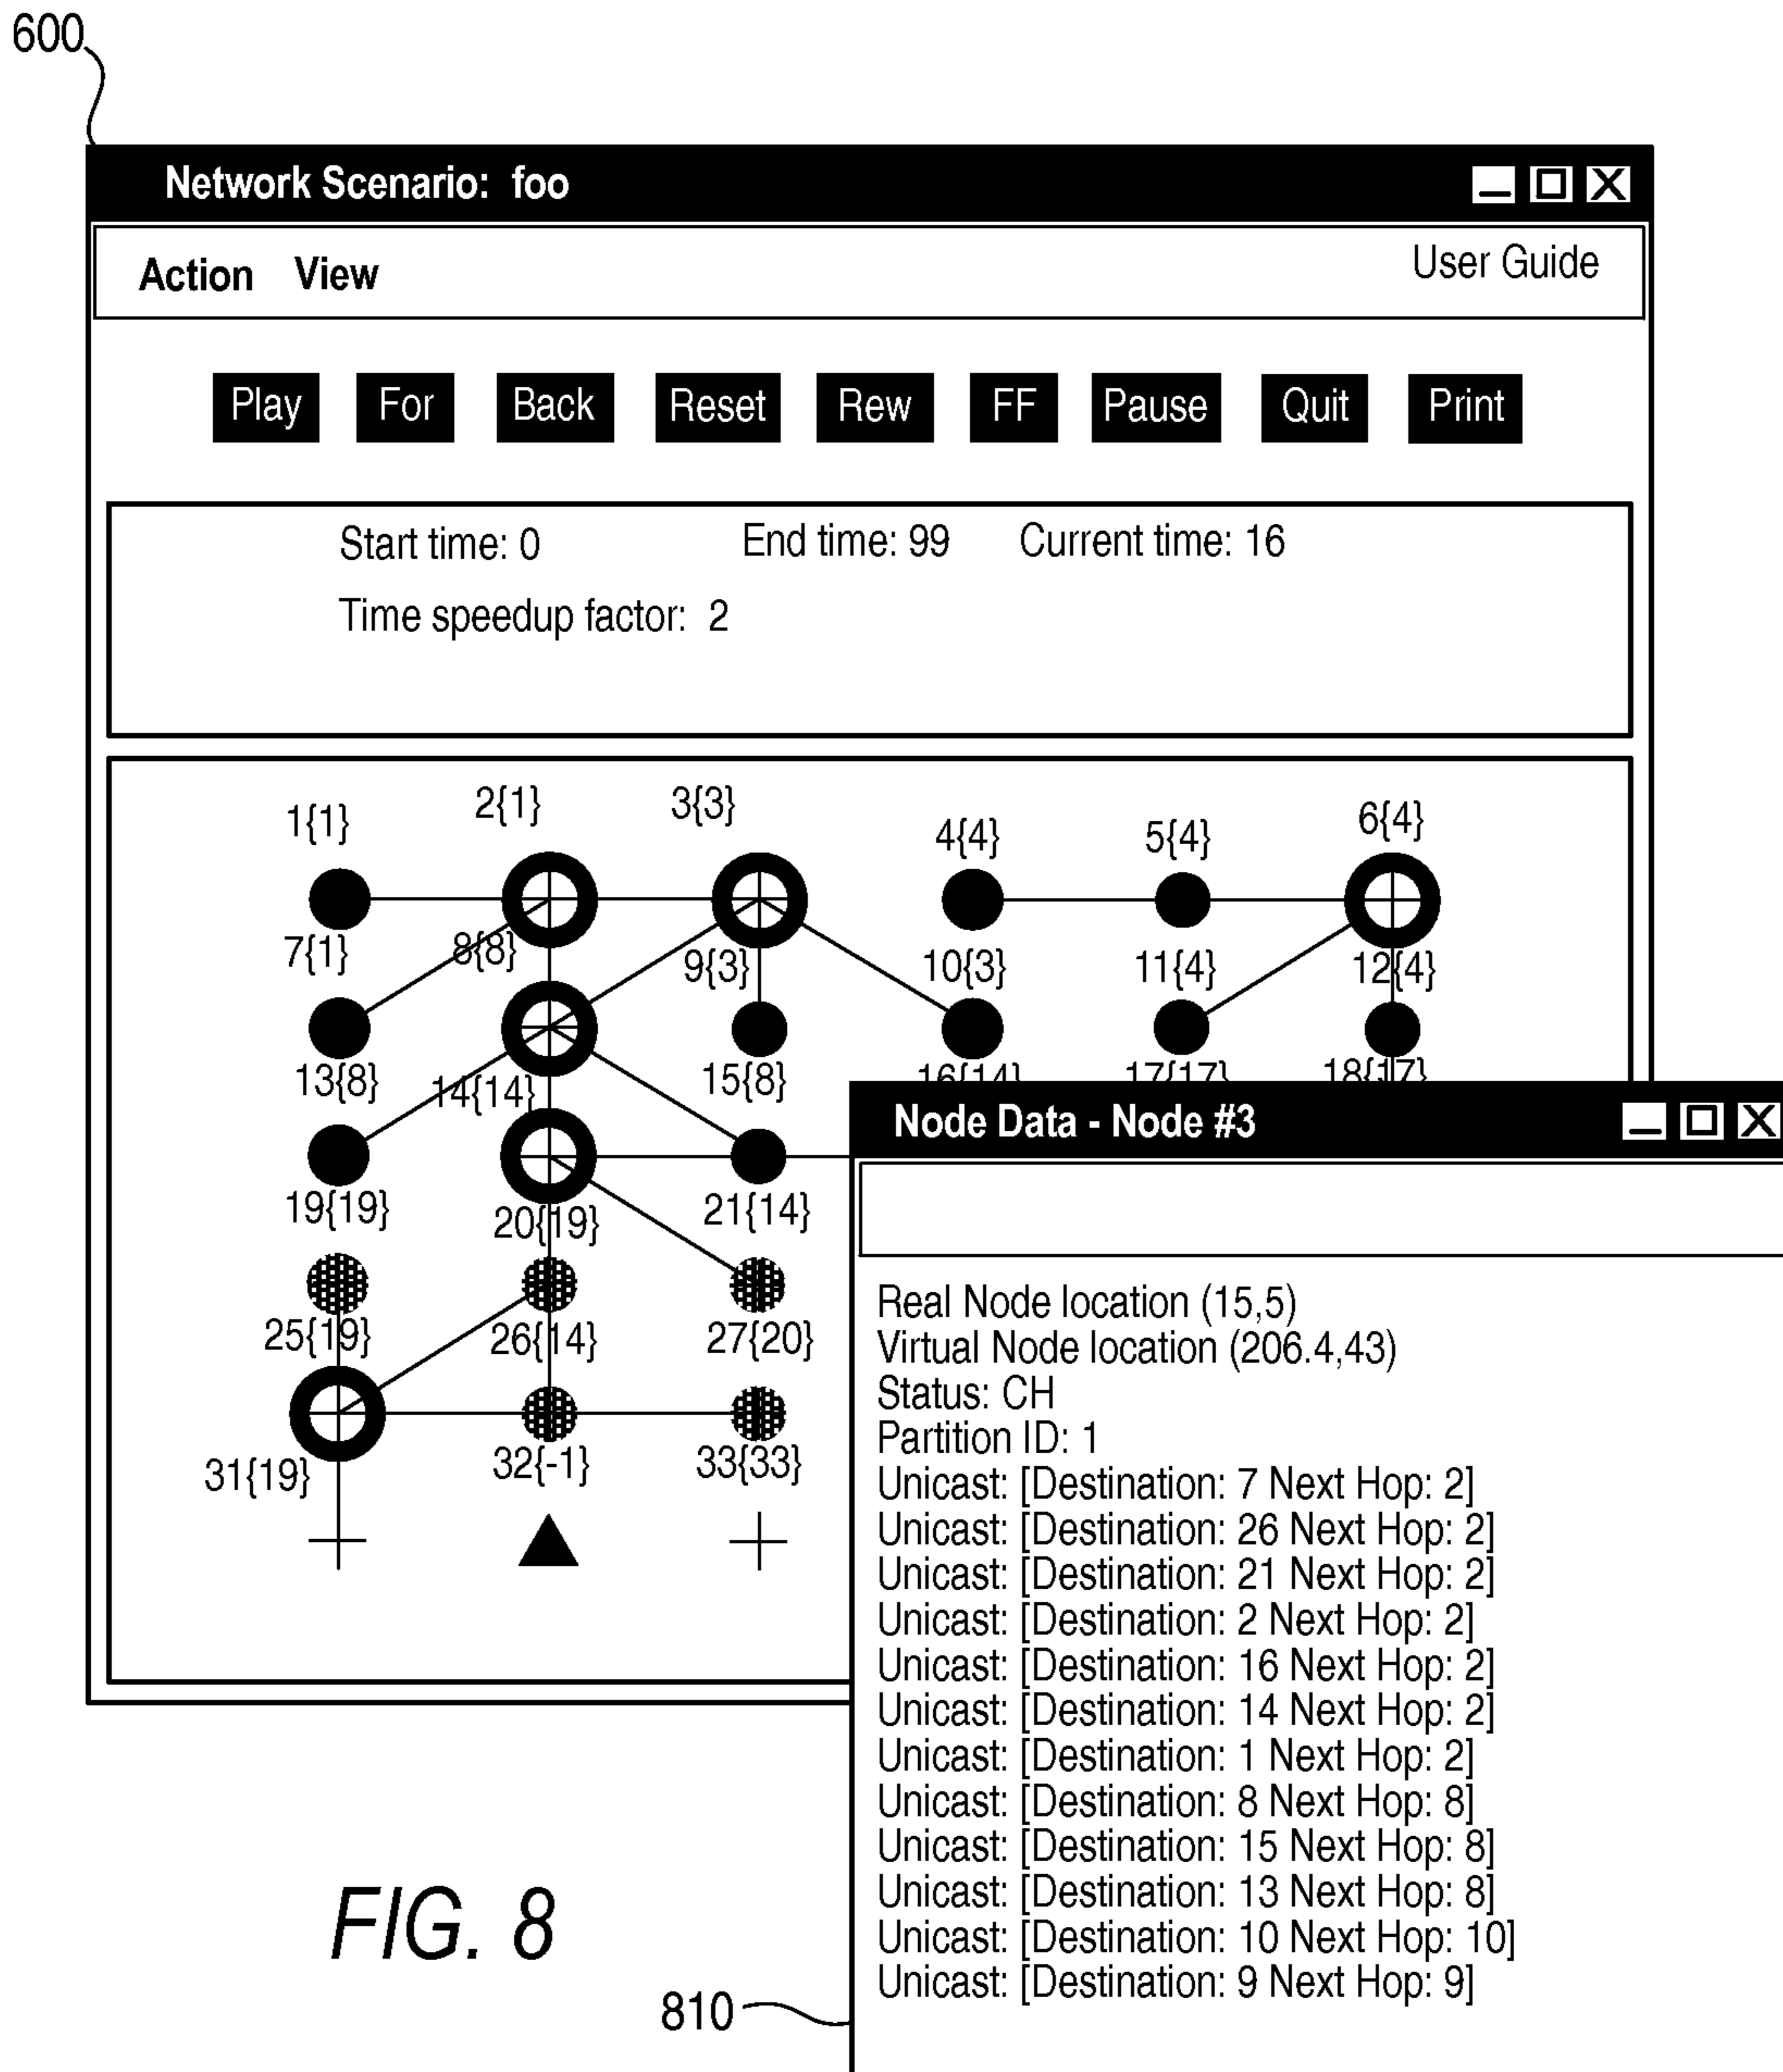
600

Network Scenario: foo

Action View

User Guide

Play For Back Reset Rew FF Pause Quit Print

Start time: 0 End time: 99 Current time: 16

Time speedup factor: 2

1{1} 2{1} 3{3} 4{4} 5{4} 6{4}

7{1} 8{8} 9{3} 10{3} 11{4} 12{4}

13{8} 14{14} 15{8} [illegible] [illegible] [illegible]

19{19} 20{19} 21{14}

25{19} 26{14} 27{20}

31{19} 32{-1} 33{33}

Node Data - Node #3

Real Node location (15,5)
Virtual Node location (206.4,43)
Status: CH
Partition ID: 1
Unicast: [Destination: 7 Next Hop: 2]
Unicast: [Destination: 26 Next Hop: 2]
Unicast: [Destination: 21 Next Hop: 2]
Unicast: [Destination: 2 Next Hop: 2]
Unicast: [Destination: 16 Next Hop: 2]
Unicast: [Destination: 14 Next Hop: 2]
Unicast: [Destination: 1 Next Hop: 2]
Unicast: [Destination: 8 Next Hop: 8]
Unicast: [Destination: 15 Next Hop: 8]
Unicast: [Destination: 13 Next Hop: 8]
Unicast: [Destination: 10 Next Hop: 10]
Unicast: [Destination: 9 Next Hop: 9]

FIG. 8

810